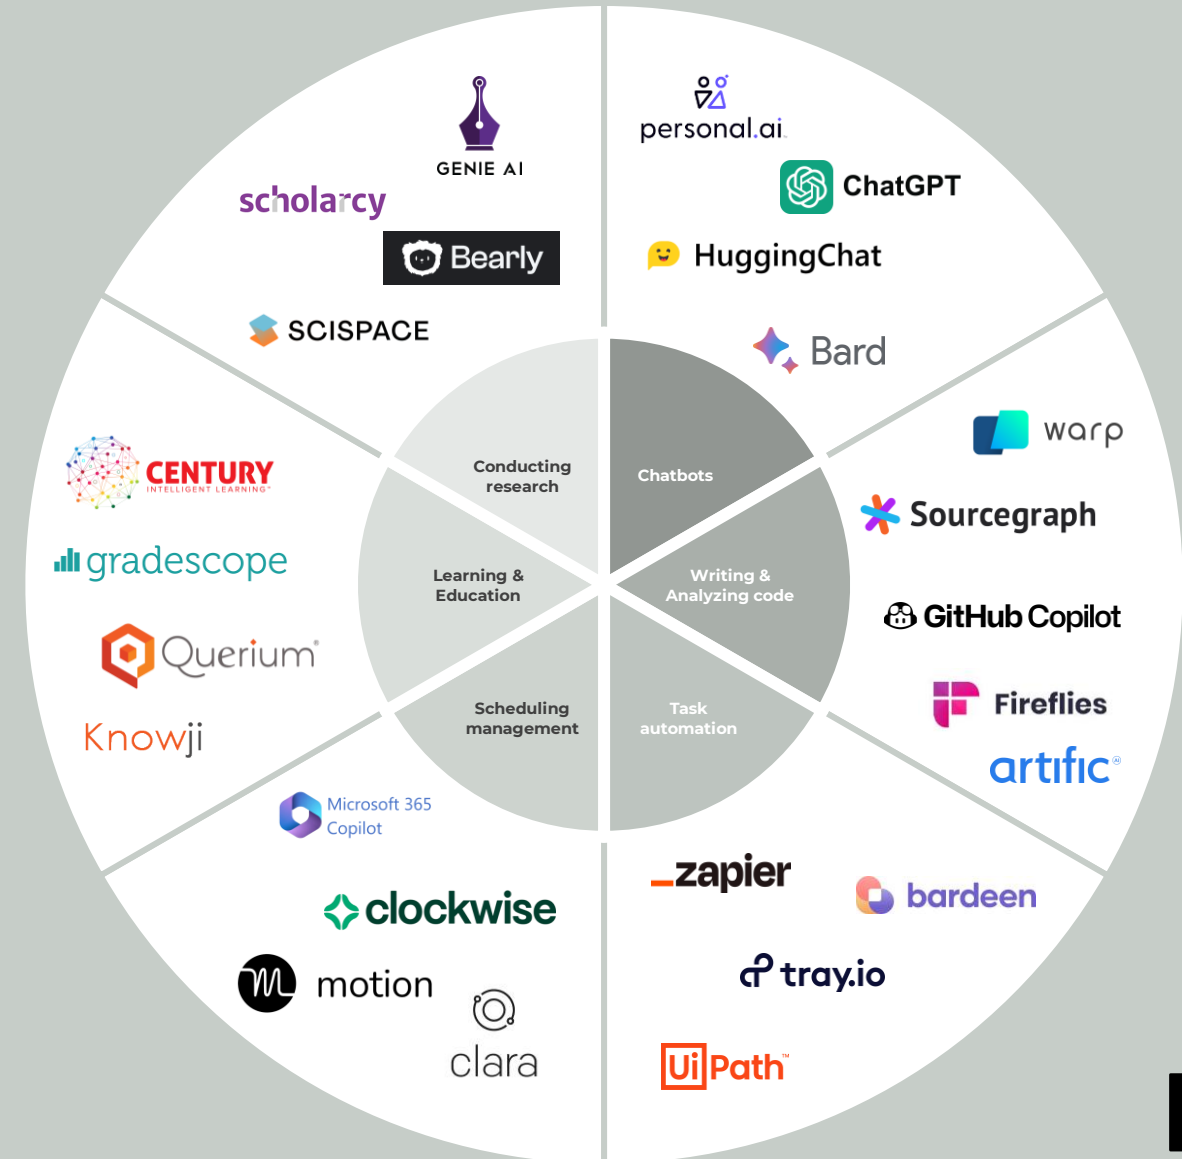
GENIE AI

scholarcy

Bearly

SCISPACE

personal.ai

ChatGPT

HuggingChat

Bard

Conducting research

Chatbots

CENTURY
INTELLIGENT LEARNING

gradescope

Querium

Knowji

Learning & Education

Writing & Analyzing code

warp

Sourcegraph

GitHub Copilot

Fireflies

artific

Scheduling management

Task automation

Microsoft 365 Copilot

clockwise

motion

clara

_zapier

bardeen

tray.io

UiPath